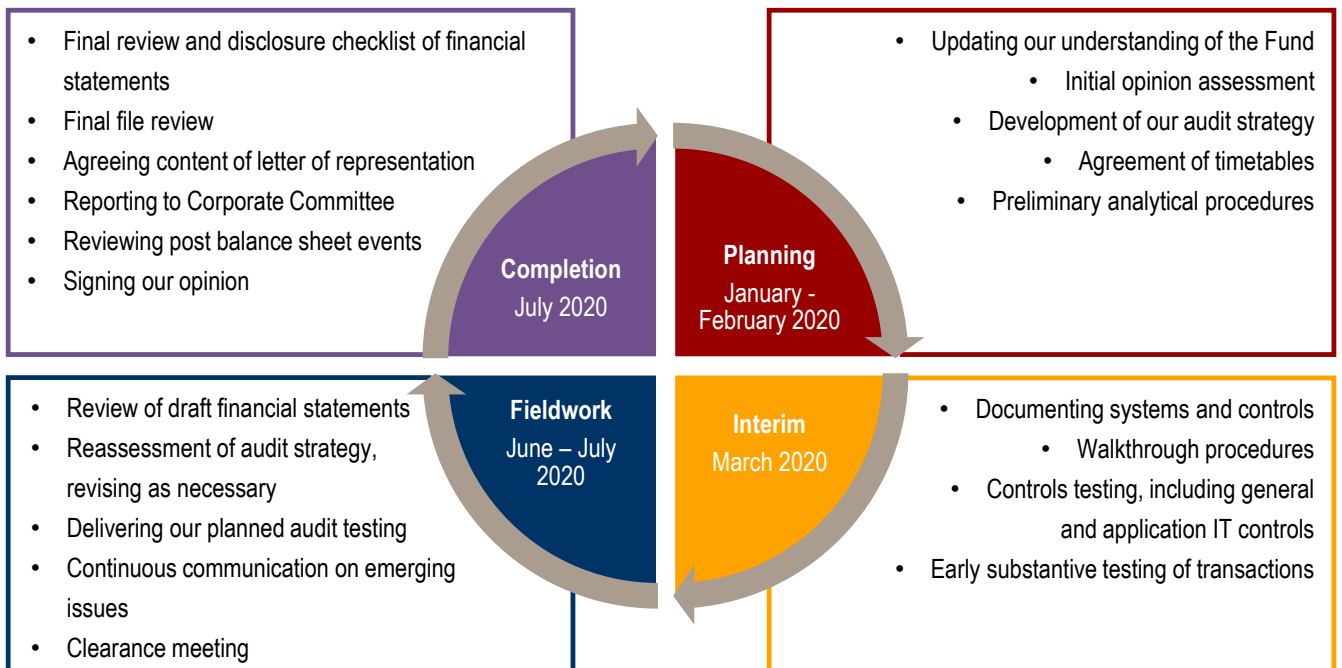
- Final review and disclosure checklist of financial statements
- Final file review
- Agreeing content of letter of representation
- Reporting to Corporate Committee
- Reviewing post balance sheet events
- Signing our opinion

- Updating our understanding of the Fund
- Initial opinion assessment
- Development of our audit strategy
- Agreement of timetables
- Preliminary analytical procedures

Completion
July 2020

Planning
January - February 2020

Fieldwork
June – July 2020

Interim
March 2020

- Review of draft financial statements
- Reassessment of audit strategy, revising as necessary
- Delivering our planned audit testing
- Continuous communication on emerging issues
- Clearance meeting

- Documenting systems and controls
- Walkthrough procedures
- Controls testing, including general and application IT controls
- Early substantive testing of transactions